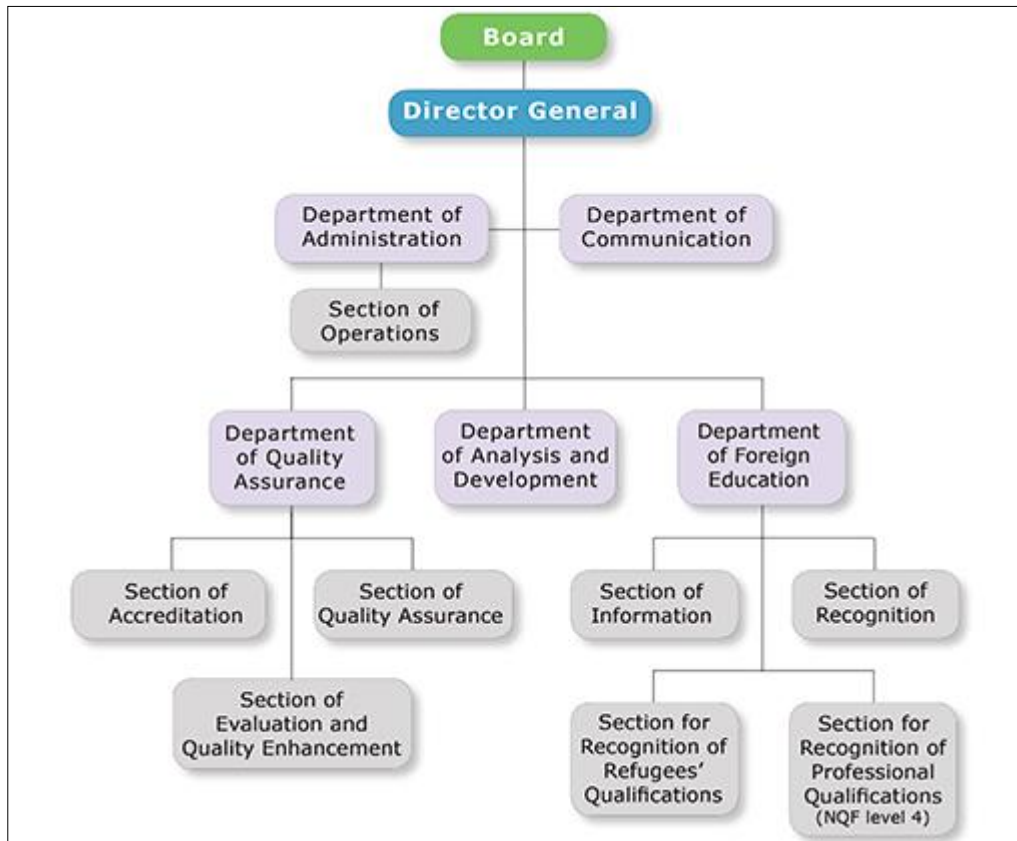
Board

Director General

Department of Administration

Department of Communication

Section of Operations

Department of Quality Assurance

Department of Analysis and Development

Department of Foreign Education

Section of Accreditation

Section of Quality Assurance

Section of Evaluation and Quality Enhancement

Section of Information

Section of Recognition

Section for Recognition of Refugees' Qualifications

Section for Recognition of Professional Qualifications (NQF level 4)